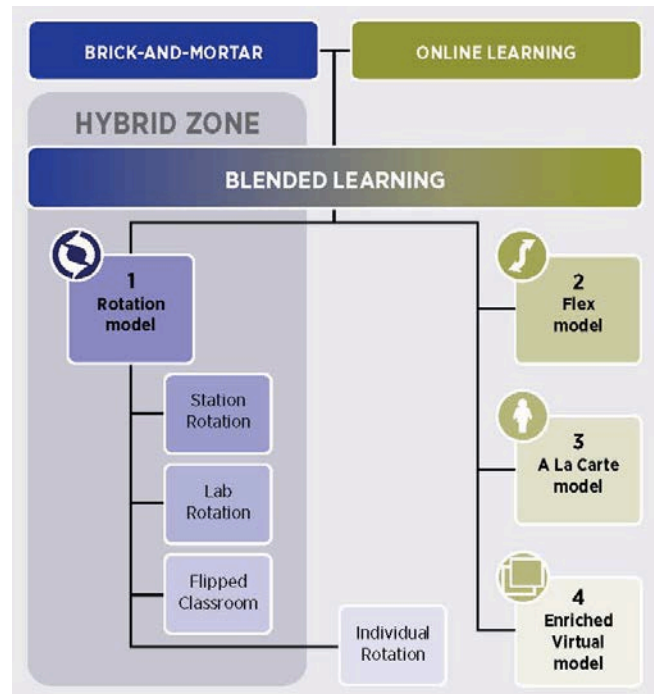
BRICK-AND-MORTAR

ONLINE LEARNING

HYBRID ZONE

BLENDED LEARNING

1
Rotation model

Station Rotation

Lab Rotation

Flipped Classroom

Individual Rotation

2
Flex model

3
A La Carte model

4
Enriched Virtual model